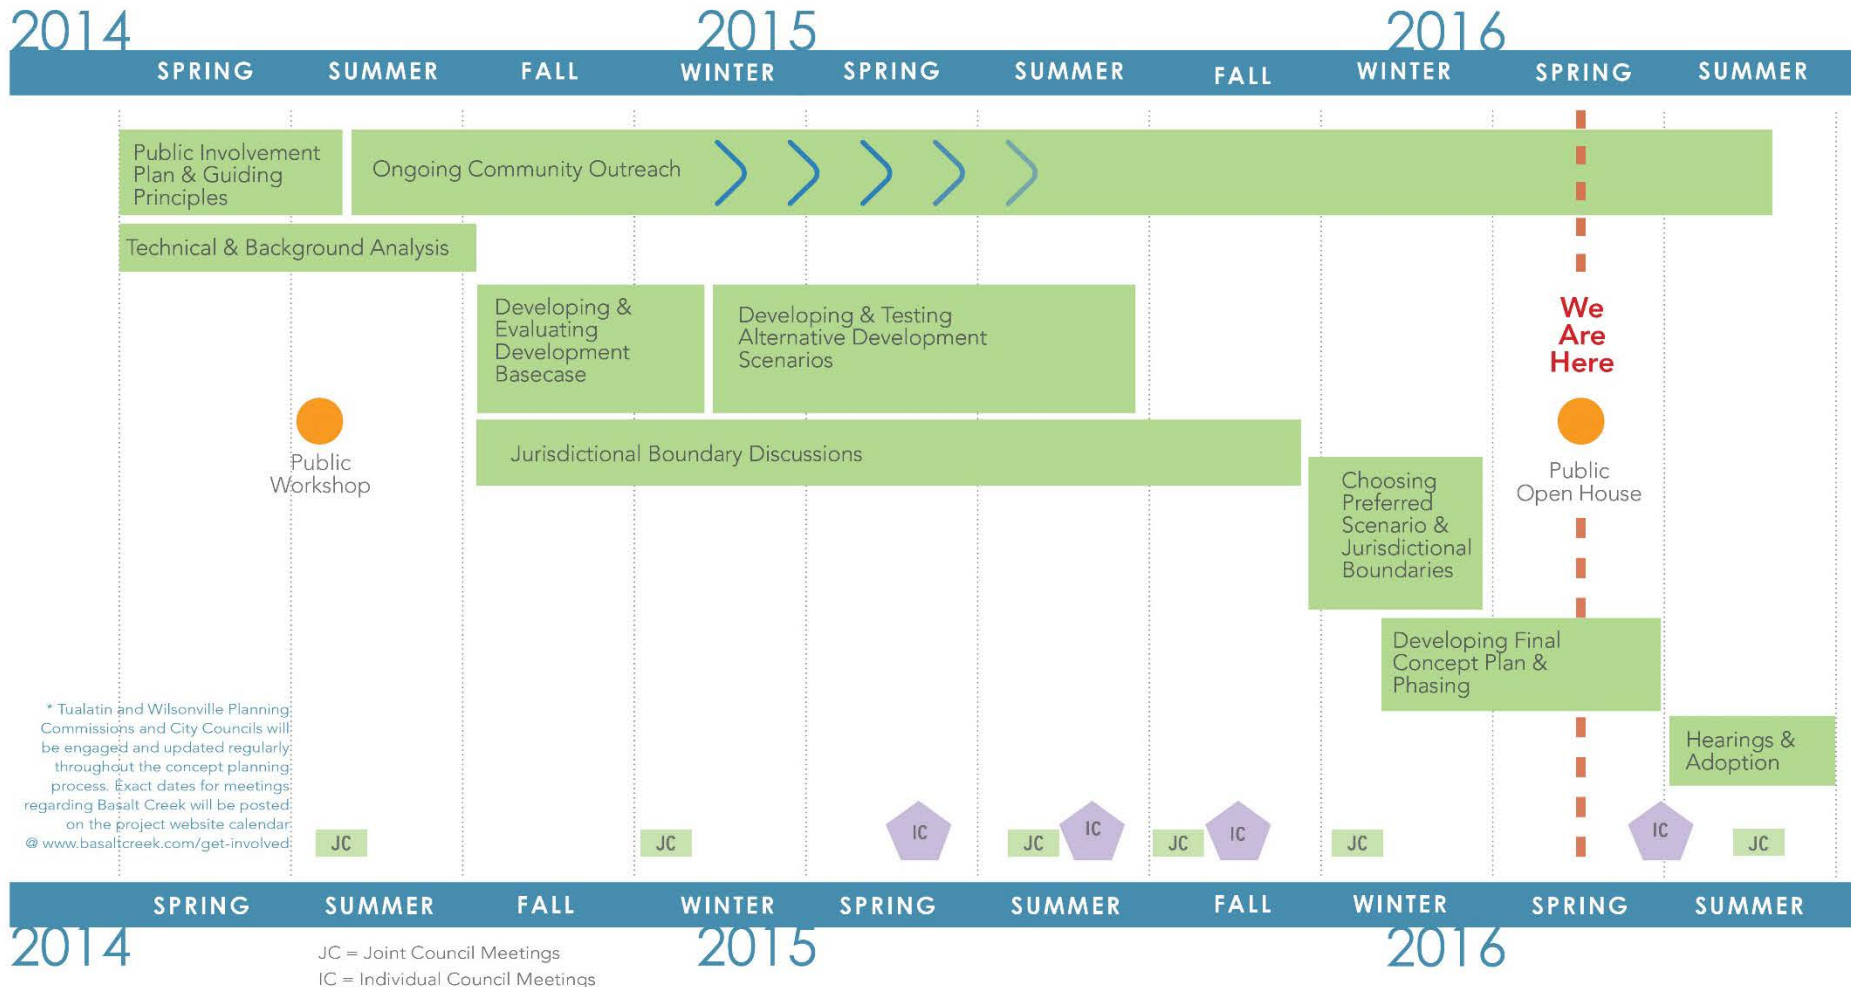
2014 2015 2016

SPRING SUMMER FALL WINTER SPRING SUMMER FALL WINTER SPRING SUMMER

Public Involvement Plan & Guiding Principles

Ongoing Community Outreach

Technical & Background Analysis

Developing & Evaluating Development Basecase

Developing & Testing Alternative Development Scenarios

We Are Here

Public Workshop

Jurisdictional Boundary Discussions

Public Open House

Choosing Preferred Scenario & Jurisdictional Boundaries

Developing Final Concept Plan & Phasing

Hearings & Adoption

* Tualatin and Wilsonville Planning Commissions and City Councils will be engaged and updated regularly throughout the concept planning process. Exact dates for meetings regarding Basalt Creek will be posted on the project website calendar @ www.basaltcreek.com/get-involved

JC JC IC JC IC JC IC JC IC JC

SPRING SUMMER FALL WINTER SPRING SUMMER FALL WINTER SPRING SUMMER

2014 2015 2016

JC = Joint Council Meetings
IC = Individual Council Meetings